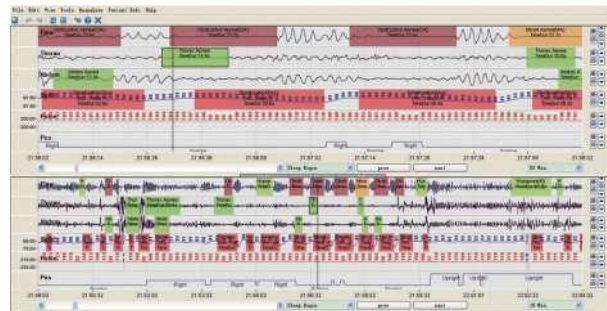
File Edit View Tools Analysis Patient Info Help

Flow
Obstructive Apnea
Thorax
Thorax Apnea
Abdomen
SpO2
Pulse
Pos
Right

21:56:02
21:56:14
21:56:26
21:56:38
21:56:50
21:57:02
21:57:14
21:57:26
21:57:38
21:57:50
21:58:02

Sleep Apnea
prev
next
30 Sec

Flow
Thorax
Abdomen
SpO2
Pulse
Pos
Right
Upright

21:49:02
21:50:32
21:52:02
21:53:32
21:55:02
21:56:32
21:58:02
21:59:32
22:01:02
22:02:32
22:04:02

Sleep Apnea
prev
next
15 Min